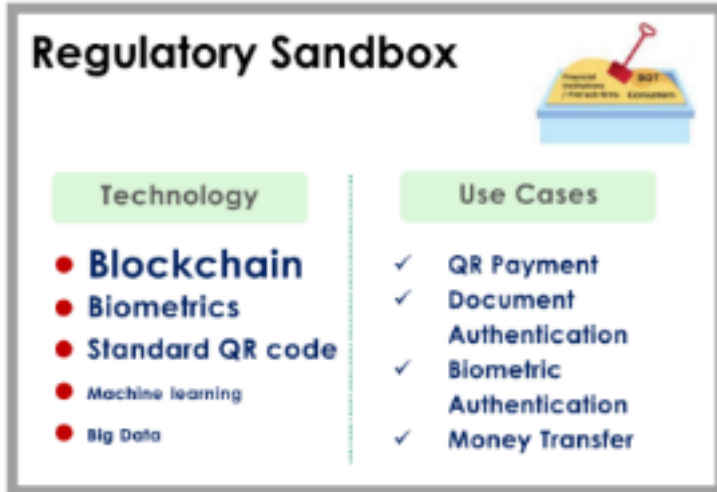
Regulatory Sandbox

Financial Institutions / FinTech firms

BOT

Consumers

Technology

Blockchain
Biometrics
Standard QR code
Machine learning
Big Data

Use Cases

✓ QR Payment
✓ Document Authentication
✓ Biometric Authentication
✓ Money Transfer